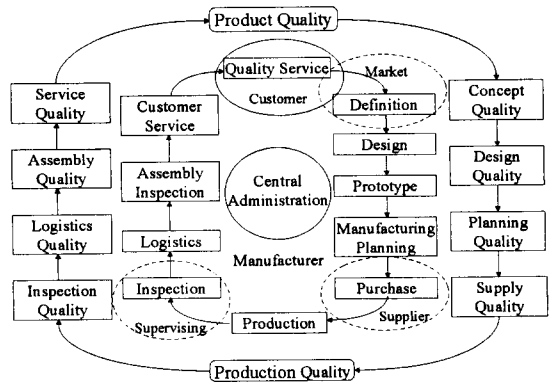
Product Quality

Service Quality

Assembly Quality

Logistics Quality

Inspection Quality

Customer Service

Assembly Inspection

Logistics

Inspection

Supervising

Quality Service

Customer

Market

Definition

Design

Prototype

Manufacturing Planning

Purchase

Supplier

Production

Central Administration

Manufacturer

Concept Quality

Design Quality

Planning Quality

Supply Quality

Production Quality